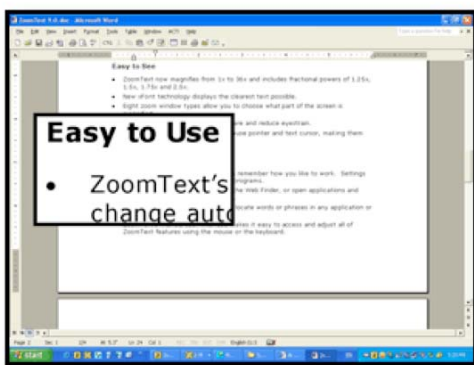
ZoomText 9.0.doc - Microsoft Word

File Edit View Insert Format Tools Table Window ACT! Help

Easy to See

• ZoomText now magnifies from 1x to 36x and includes fractional powers of 1.25x, 1.5x, 1.75x and 2.5x.
• New xFont technology displays the clearest text possible.
• Eight zoom window types allow you to choose what part of the screen is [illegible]
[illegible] re and reduce eyestrain.
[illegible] use pointer and text cursor, making them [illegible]

Easy to Use

• ZoomText's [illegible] remember how you like to work. Settings change auto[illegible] programs.
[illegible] the Web Finder, or open applications and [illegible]
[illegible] cate words or phrases in any application or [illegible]
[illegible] kes it easy to access and adjust all of ZoomText features using the mouse or the keyboard.

Page 2 Sec 1 2/4 At 5.3" Ln 24 Col 1 English (U.S

start